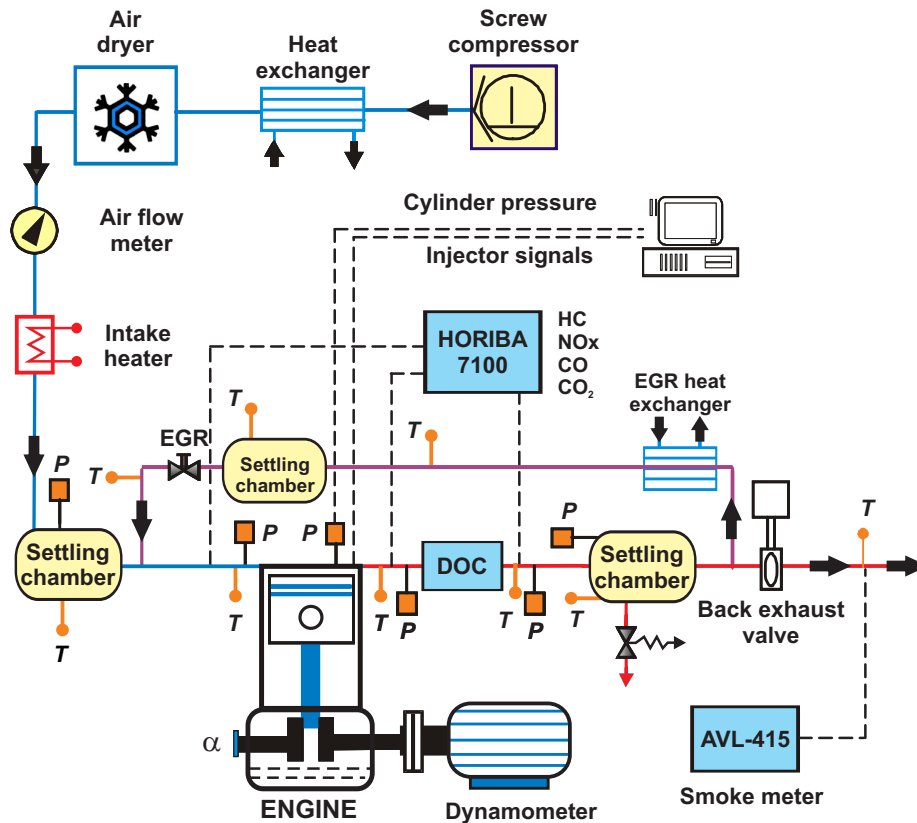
Air dryer

Heat exchanger

Screw compressor

Air flow meter

Cylinder pressure

Injector signals

Intake heater

HORIBA 7100

HC
NOx
CO
$CO_2$

EGR heat exchanger

T

T

EGR

P

T

Settling chamber

T

P

P

P

Settling chamber

P

DOC

Settling chamber

T

T

T

P

T

P

T

T

Back exhaust valve

α

ENGINE

Dynamometer

AVL-415

Smoke meter